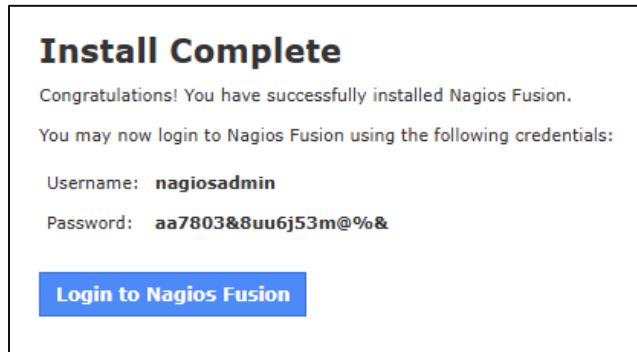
Install Complete

Congratulations! You have successfully installed Nagios Fusion.

You may now login to Nagios Fusion using the following credentials:

Username: nagiosadmin

Password: aa7803&8uu6j53m@%&

Login to Nagios Fusion